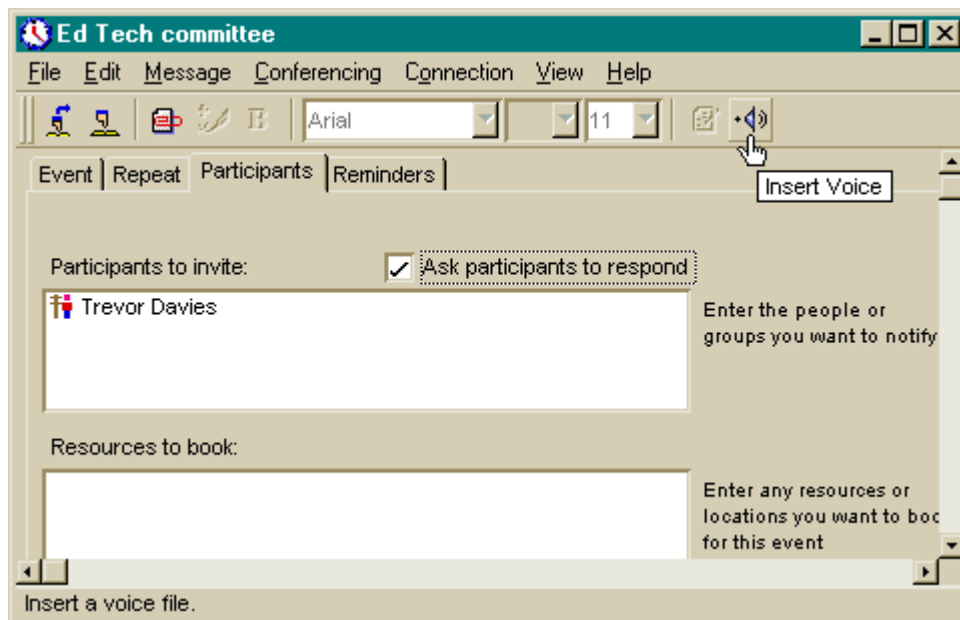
Ed Tech committee

File Edit Message Conferencing Connection View Help

B Arial 11

Insert Voice

Event Repeat Participants Reminders

Participants to invite: Ask participants to respond

Trevor Davies

Enter the people or groups you want to notify

Resources to book:

Enter any resources or locations you want to boo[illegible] for this event

Insert a voice file.